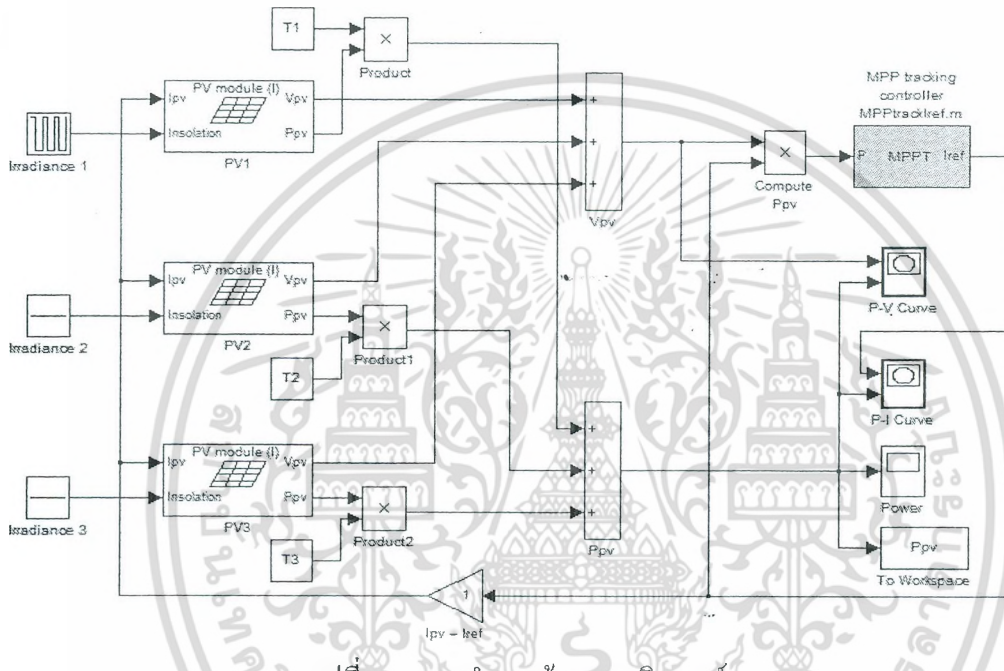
T1

Product

MPP tracking controller MPPtrackIref.m

PV module (I)
Ipv
Vpv
Insolation
Ppv
PV1

Irradiance 1

+
+
+
Vpv

Compute Ppv

P MPPT Iref

PV module (I)
Ipv
Vpv
Insolation
Ppv
PV2

Irradiance 2

Product1

T2

P-V Curve

P-I Curve

PV module (I)
Ipv
Vpv
Insolation
Ppv
PV3

Irradiance 3

Product2

T3

+
+
+
Ppv

Power

Ppv
To Workspace

1
Ipv = Iref